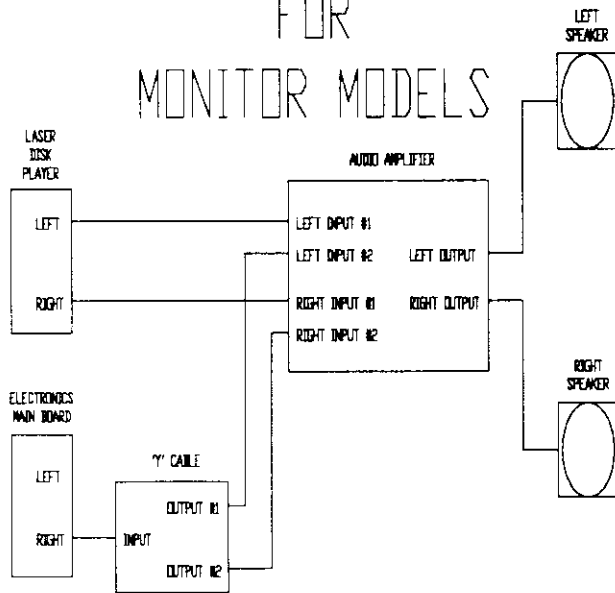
FOR
MONITOR MODELS

LEFT SPEAKER

LASER DISK PLAYER

LEFT

RIGHT

AUDIO AMPLIFIER

LEFT INPUT #1

LEFT INPUT #2

LEFT OUTPUT

RIGHT INPUT #1

RIGHT OUTPUT

RIGHT INPUT #2

RIGHT SPEAKER

ELECTRONICS MAIN BOARD

LEFT

RIGHT

"Y" CABLE

OUTPUT #1

INPUT

OUTPUT #2